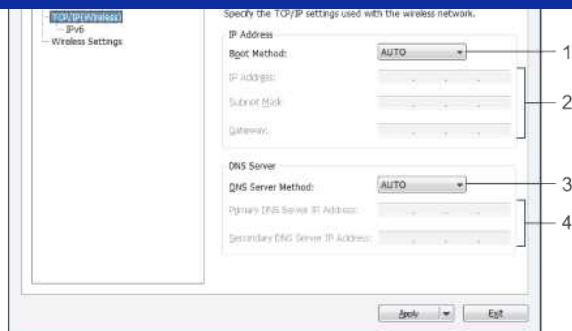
TCP/IP(Wireless)
IPv6
Wireless Settings

Specify the TCP/IP settings used with the wireless network.

IP Address
Boot Method: AUTO
IP Address:
Subnet Mask:
Gateway:

DNS Server
DNS Server Method: AUTO
Primary DNS Server IP Address:
Secondary DNS Server IP Address:

1
2
3
4

Apply
Exit